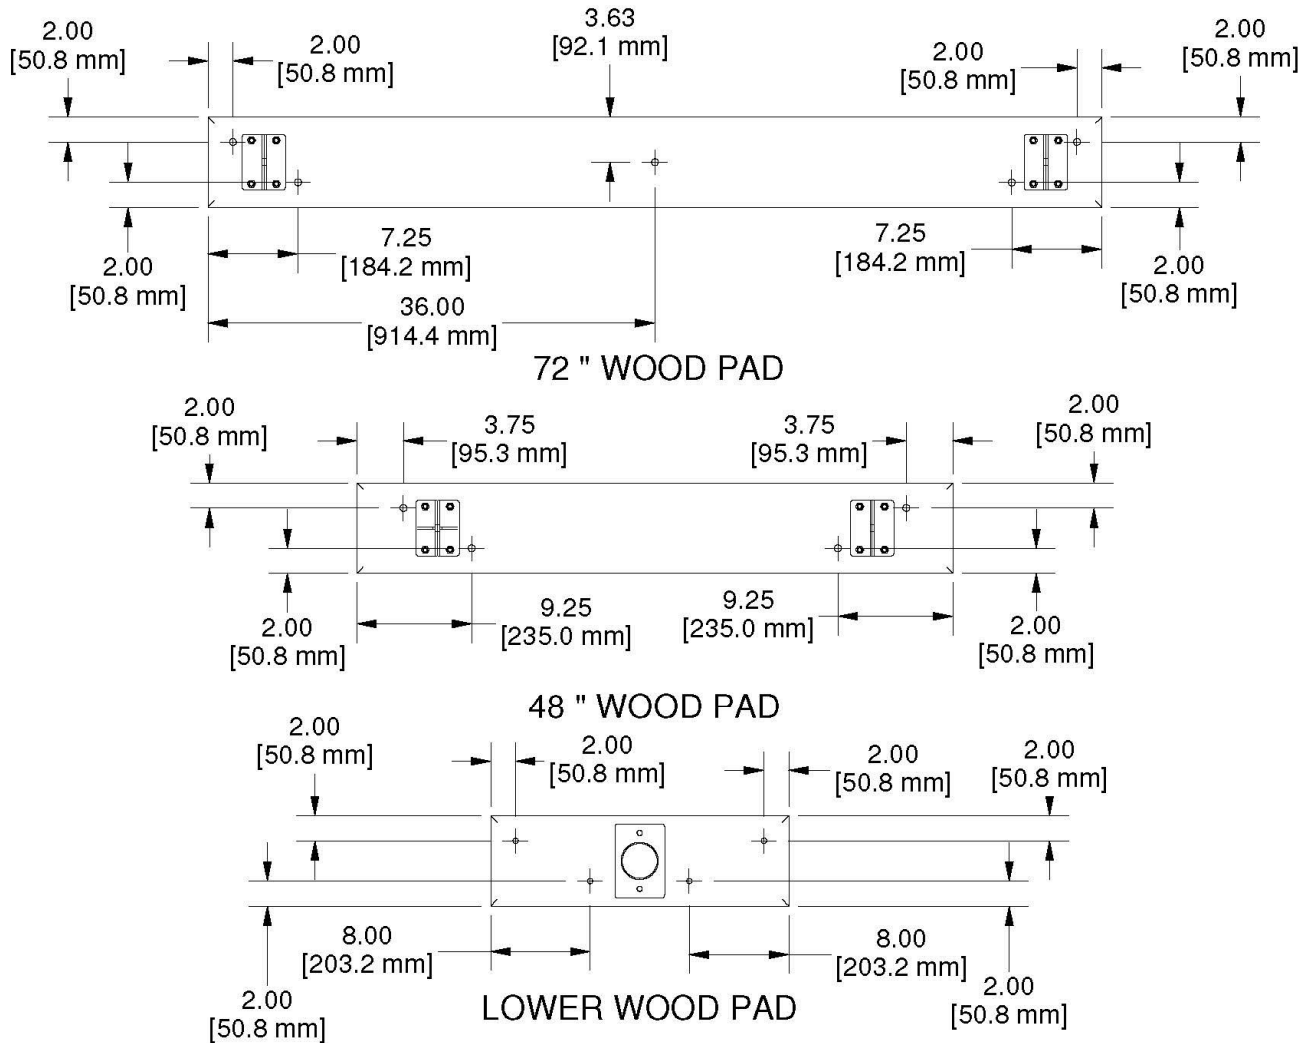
2.00
[50.8 mm]

2.00
[50.8 mm]

3.63
[92.1 mm]

2.00
[50.8 mm]

2.00
[50.8 mm]

2.00
[50.8 mm]

7.25
[184.2 mm]

36.00
[914.4 mm]

7.25
[184.2 mm]

2.00
[50.8 mm]

72 " WOOD PAD

2.00
[50.8 mm]

3.75
[95.3 mm]

3.75
[95.3 mm]

2.00
[50.8 mm]

2.00
[50.8 mm]

9.25
[235.0 mm]

9.25
[235.0 mm]

2.00
[50.8 mm]

48 " WOOD PAD

2.00
[50.8 mm]

2.00
[50.8 mm]

2.00
[50.8 mm]

2.00
[50.8 mm]

8.00
[203.2 mm]

8.00
[203.2 mm]

2.00
[50.8 mm]

2.00
[50.8 mm]

LOWER WOOD PAD